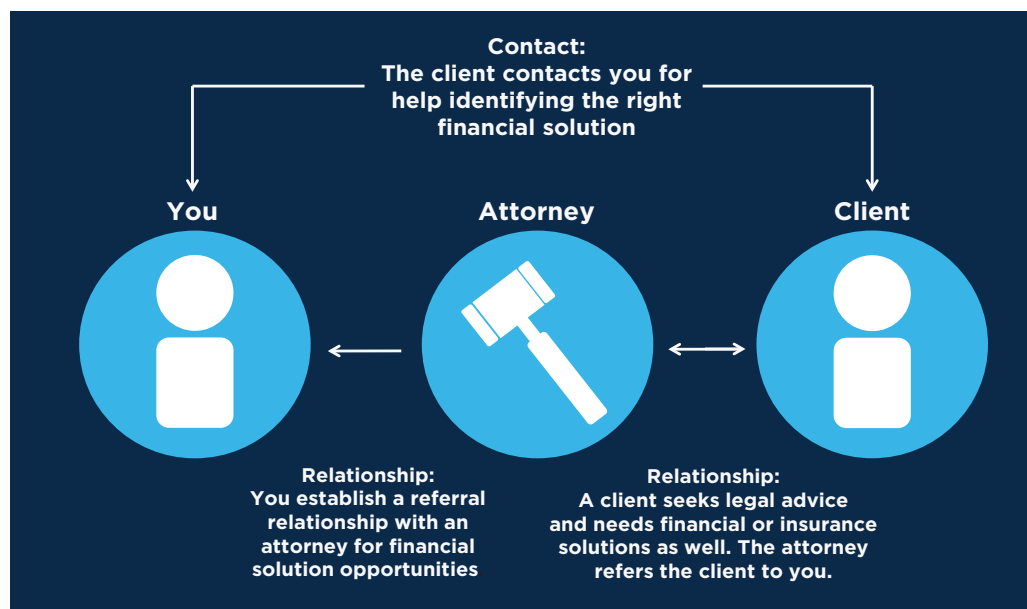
Contact:
The client contacts you for help identifying the right financial solution

You

Attorney

Client

Relationship:
You establish a referral relationship with an attorney for financial solution opportunities

Relationship:
A client seeks legal advice and needs financial or insurance solutions as well. The attorney refers the client to you.